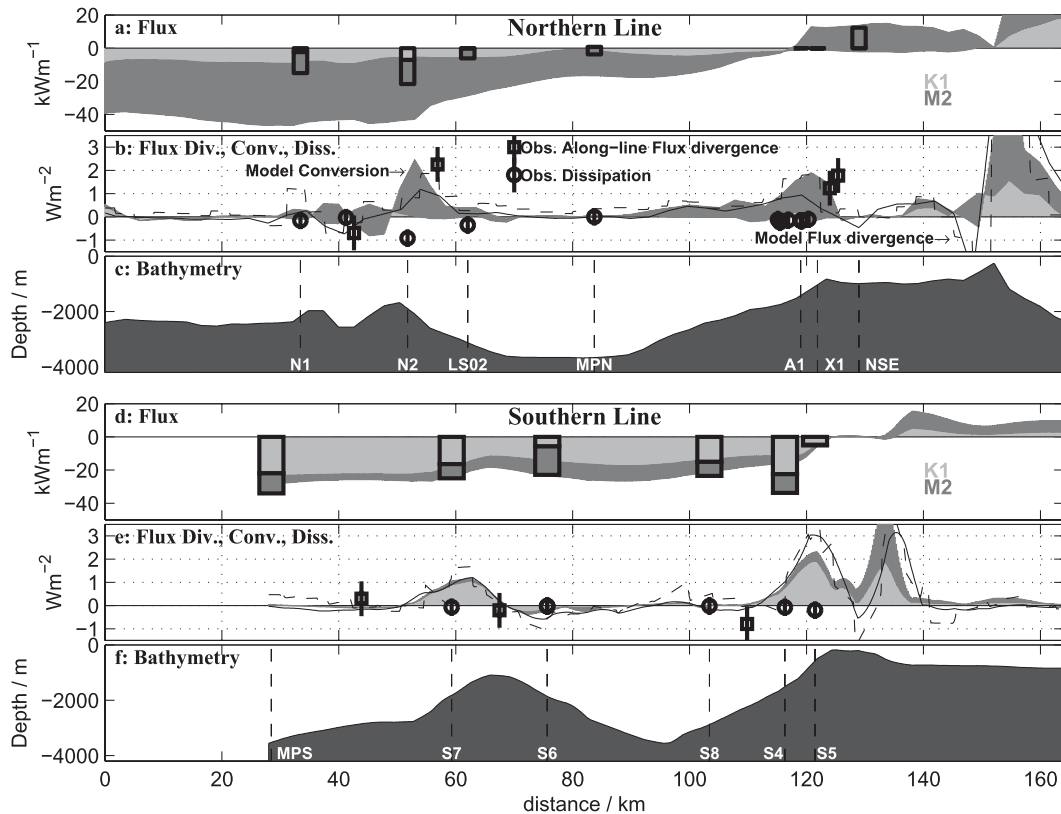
a: Flux

Northern Line

20
0
−20
−40

$kWm^{-1}$

K1
M2

b: Flux Div., Conv., Diss.

Obs. Along−line Flux divergence

Model Conversion→

Obs. Dissipation

3
2
1
0
−1

$Wm^{-2}$

Model Flux divergence→

c: Bathymetry

Depth / m

−2000
−4000

N1
N2
LS02
MPN
A1
X1
NSE

d: Flux

Southern Line

20
0
−20
−40

$kWm^{-1}$

K1
M2

e: Flux Div., Conv., Diss.

3
2
1
0
−1

$Wm^{-2}$

f: Bathymetry

Depth / m

−2000
−4000

MPS
S7
S6
S8
S4
S5

0
20
40
60
80
100
120
140
160

distance / km